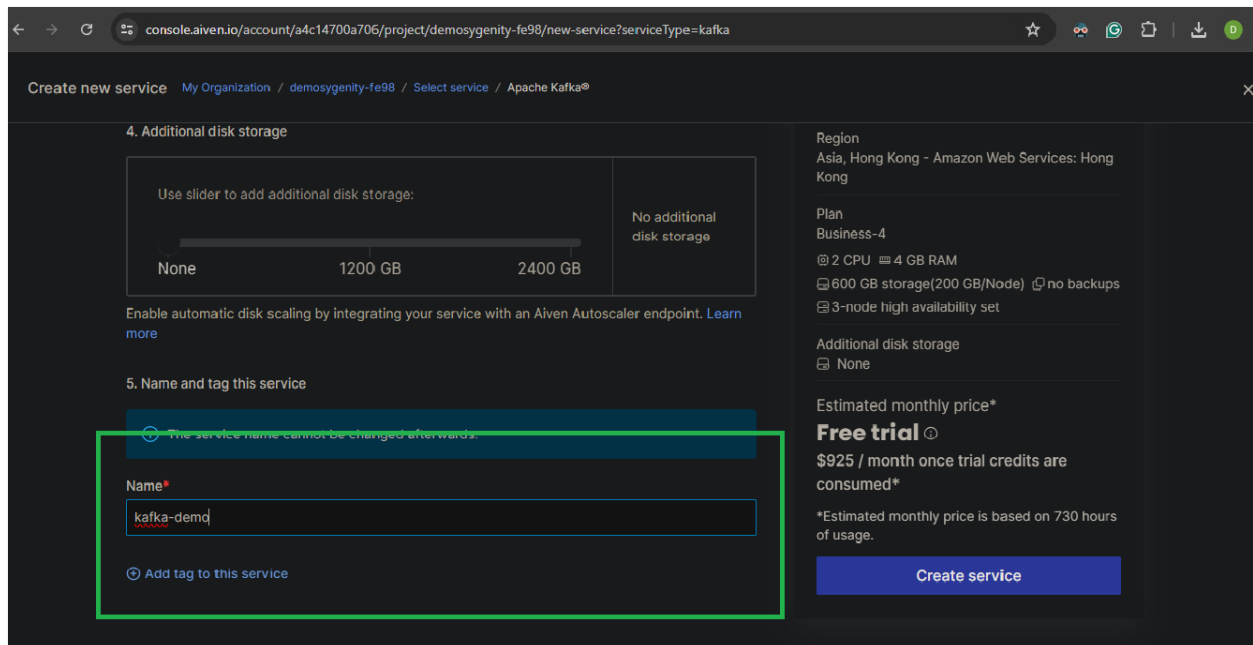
console.aiven.io/account/a4c14700a706/project/demosygenity-fe98/new-service?serviceType=kafka

D

Create new service My Organization / demosygenity-fe98 / Select service / Apache Kafka®

4. Additional disk storage

Use slider to add additional disk storage:

None 1200 GB 2400 GB

No additional disk storage

Enable automatic disk scaling by integrating your service with an Aiven Autoscaler endpoint. Learn more

5. Name and tag this service

The service name cannot be changed afterwards.

Name*

kafka-demo

Add tag to this service

Region
Asia, Hong Kong - Amazon Web Services: Hong Kong

Plan
Business-4
2 CPU 4 GB RAM
600 GB storage(200 GB/Node) no backups
3-node high availability set

Additional disk storage
None

Estimated monthly price*
Free trial
$925 / month once trial credits are consumed*

*Estimated monthly price is based on 730 hours of usage.

Create service